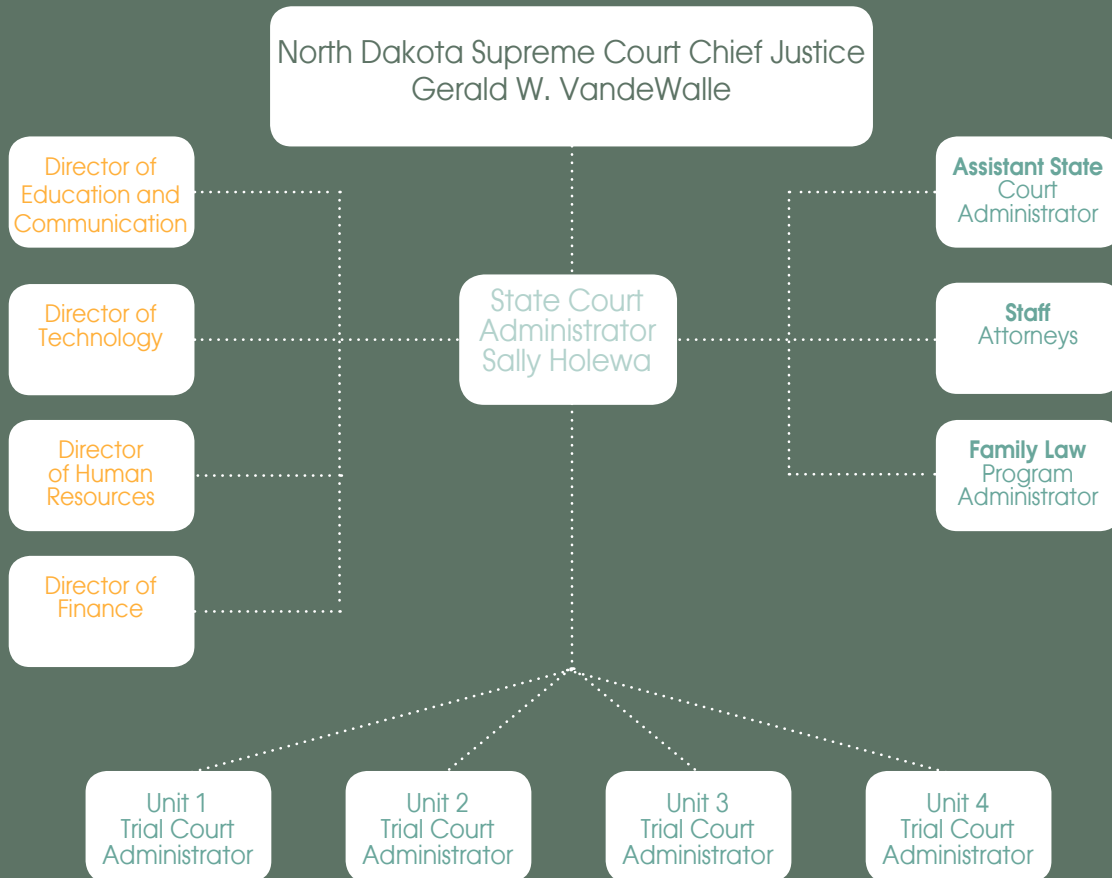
North Dakota Supreme Court Chief Justice
Gerald W. VandeWalle

Director of Education and Communication

Director of Technology

Director of Human Resources

Director of Finance

State Court Administrator
Sally Holewa

Assistant State Court Administrator

Staff Attorneys

Family Law Program Administrator

Unit 1 Trial Court Administrator

Unit 2 Trial Court Administrator

Unit 3 Trial Court Administrator

Unit 4 Trial Court Administrator